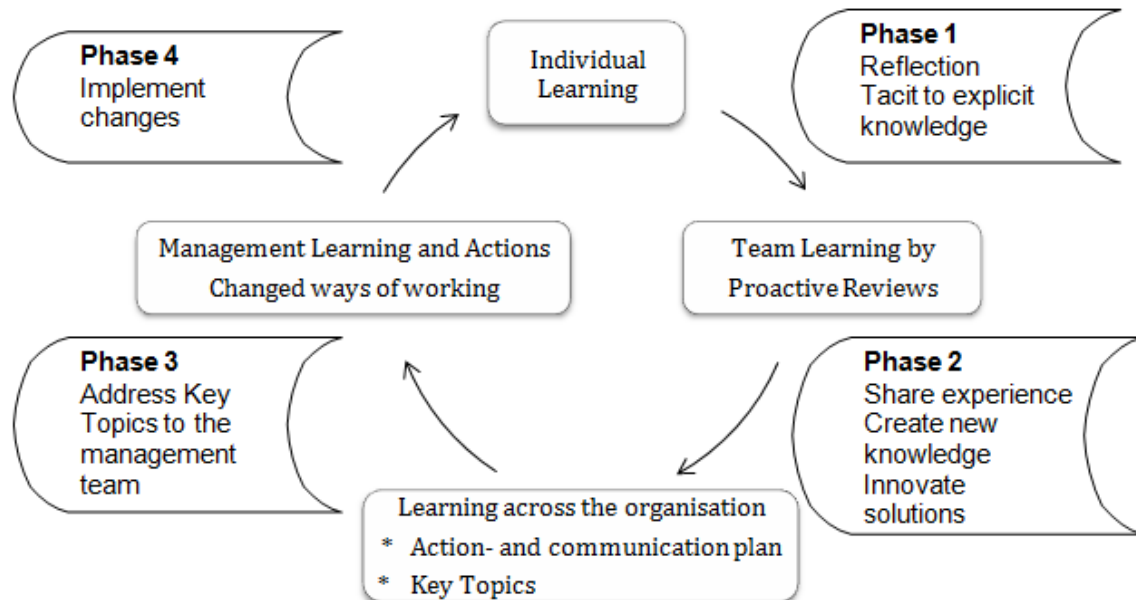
Phase 4
Implement changes

Individual Learning

Phase 1
Reflection
Tacit to explicit knowledge

Management Learning and Actions
Changed ways of working

Team Learning by Proactive Reviews

Phase 3
Address Key Topics to the management team

Phase 2
Share experience
Create new knowledge
Innovate solutions

Learning across the organisation
* Action- and communication plan
* Key Topics